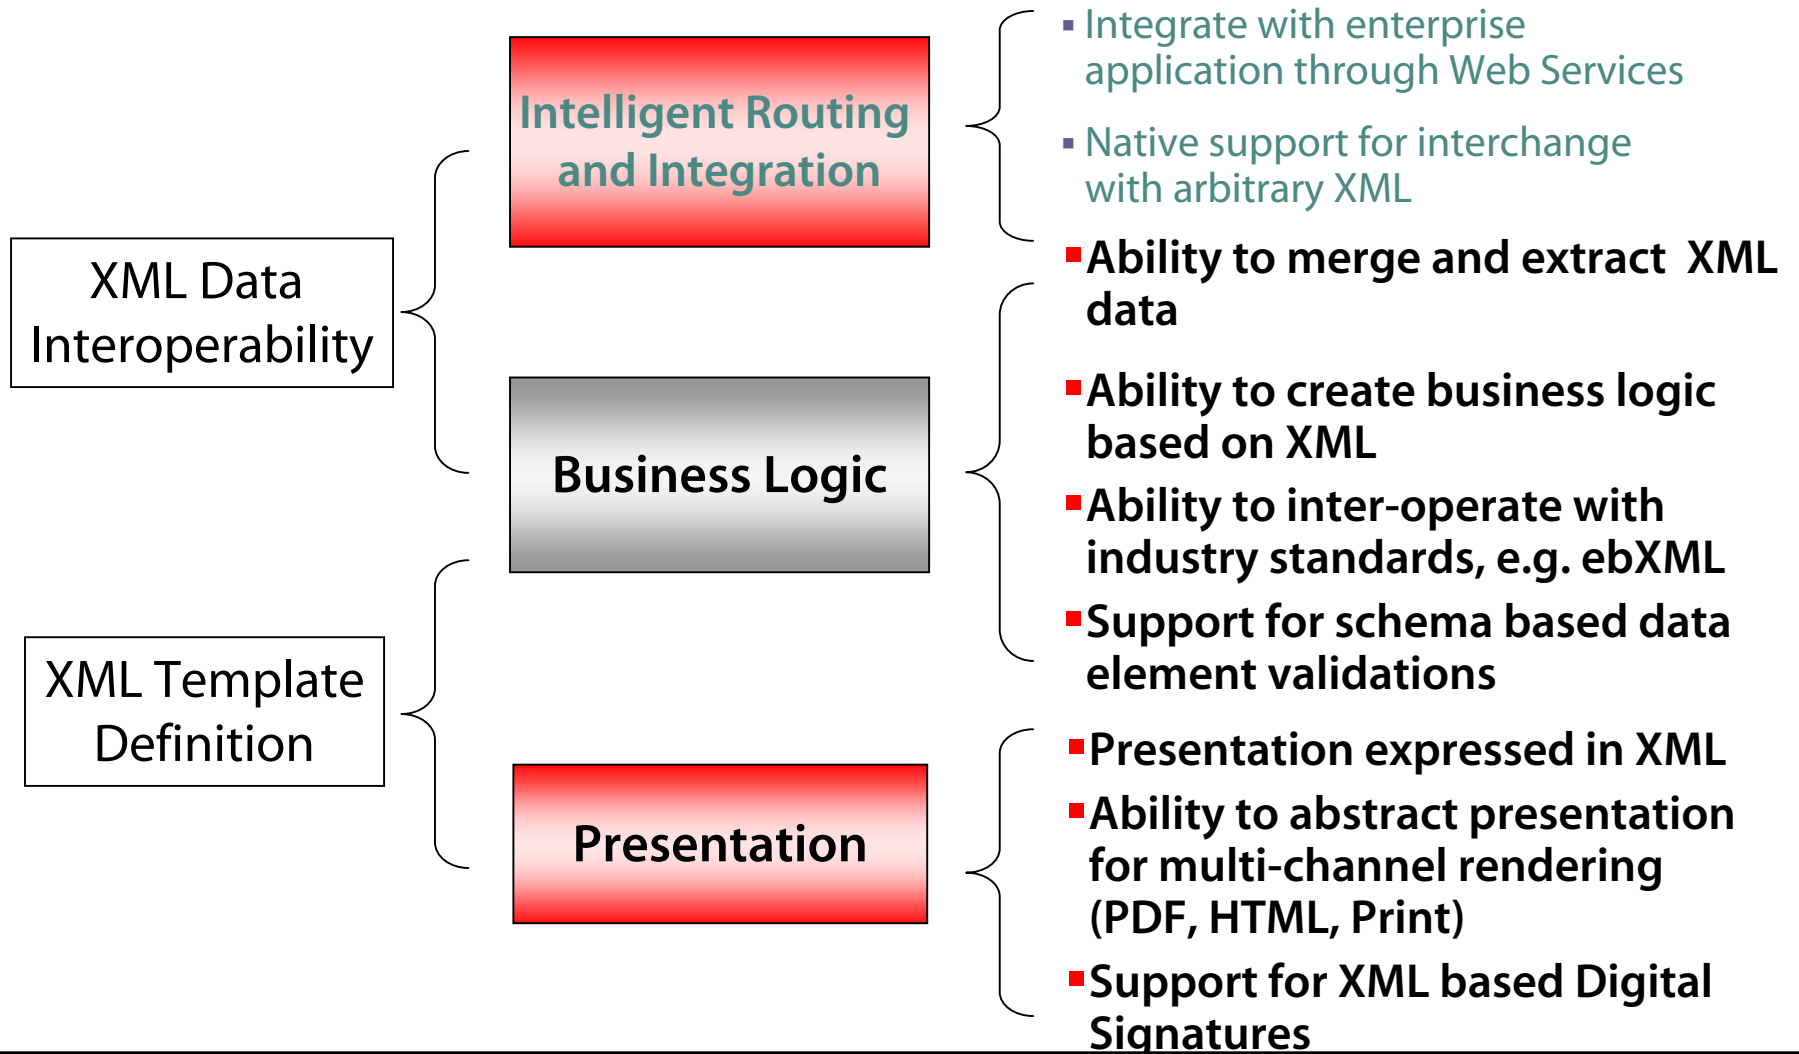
XML Data Interoperability

XML Template Definition

Intelligent Routing and Integration

Business Logic

Presentation

▪ Integrate with enterprise application through Web Services

▪ Native support for interchange with arbitrary XML

▪ Ability to merge and extract XML data

▪ Ability to create business logic based on XML

▪ Ability to inter-operate with industry standards, e.g. ebXML

▪ Support for schema based data element validations

▪ Presentation expressed in XML

▪ Ability to abstract presentation for multi-channel rendering (PDF, HTML, Print)

▪ Support for XML based Digital Signatures